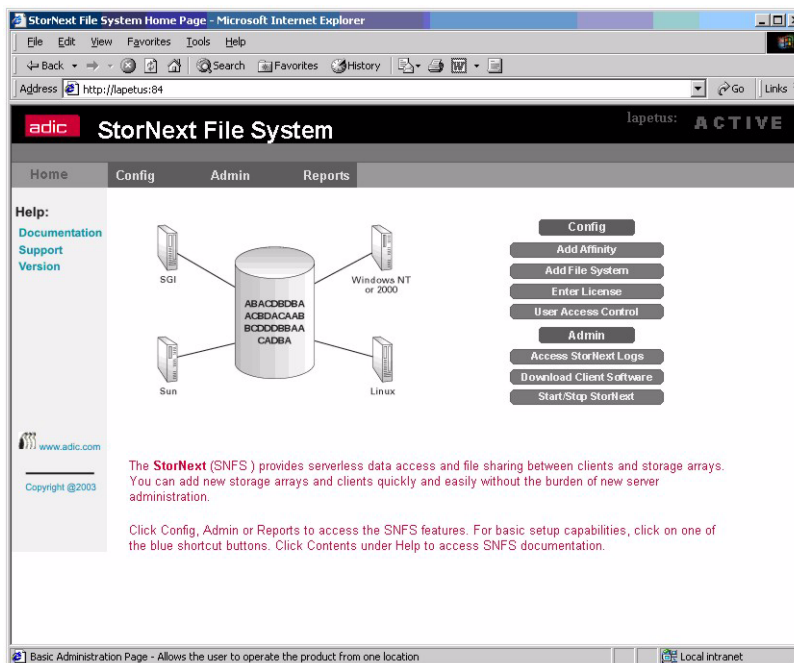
StorNext File System Home Page - Microsoft Internet Explorer

File Edit View Favorites Tools Help

Back Search Favorites History

Address http://lapetus:84 Go Links

adic StorNext File System lapetus: ACTIVE

Home Config Admin Reports

Help:
Documentation
Support
Version

SGI
Windows NT or 2000
ABACDBDBA
ACBDACAAB
BCDDDBBAA
CADBA
Sun
Linux

Config
Add Affinity
Add File System
Enter License
User Access Control
Admin
Access StorNext Logs
Download Client Software
Start/Stop StorNext

www.adic.com

Copyright @2003

The StorNext (SNFS ) provides serverless data access and file sharing between clients and storage arrays. You can add new storage arrays and clients quickly and easily without the burden of new server administration.

Click Config, Admin or Reports to access the SNFS features. For basic setup capabilities, click on one of the blue shortcut buttons. Click Contents under Help to access SNFS documentation.

Basic Administration Page - Allows the user to operate the product from one location

Local intranet